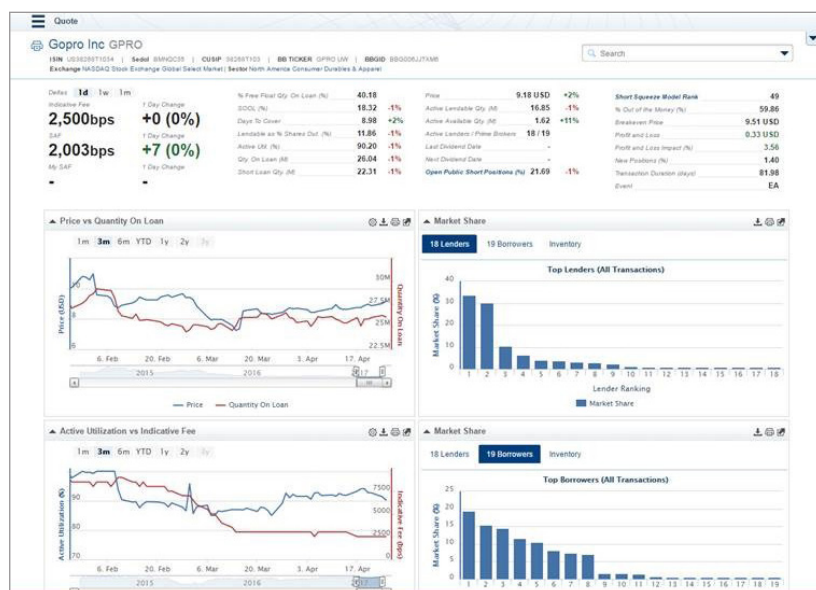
Quote

Gopro Inc GPRO

ISIN US38268T1034 | Sedol BMNQC35 | CUSIP 38268T103 | BB TICKER GPRO UW | BBGID BBG006JJTXM8
Exchange NASDAQ Stock Exchange Global Select Market | Sector North America Consumer Durables & Apparel

Search

Deltas 1d 1w 1m

Indicative Fee
2,500bps

7 Day Change
+0 (0%)

SAF
2,003bps

7 Day Change
+7 (0%)

My SAF
-

7 Day Change
-

| % Free Float Qty. On Loan (%) | 40.18 | |
|---|---|---|
| DCOL (%) | 18.32 | -1% |
| Days To Cover | 8.98 | +2% |
| Lendable as % Shares Out. (%) | 11.86 | -1% |
| Active Util. (%) | 90.20 | -1% |
| Qty. On Loan (M) | 26.04 | -1% |
| Short Loan Qty. (M) | 22.31 | -1% |

| Price | 9.18 USD | +2% |
|---|---|---|
| Active Lendable Qty. (M) | 16.85 | -1% |
| Active Available Qty. (M) | 1.62 | +11% |
| Active Lenders / Prime Brokers | 18 / 19 | |
| Last Dividend Date | - | |
| Next Dividend Date | - | |
| Open Public Short Positions (%) | 21.69 | -1% |

| Short Squeeze Model Rank | 49 |
|---|---|
| % Out of the Money (%) | 59.86 |
| Breakeven Price | 9.51 USD |
| Profit and Loss | 0.33 USD |
| Profit and Loss Impact (%) | 3.56 |
| New Positions (%) | 1.40 |
| Transaction Duration (days) | 81.98 |
| Event | EA |

Price vs Quantity On Loan

1m 3m 6m YTD 1y 2y 3y

Price (USD)
10
8
6
30M
27.5M
25M
22.5M
Quantity On Loan
6. Feb 20. Feb 6. Mar 20. Mar 3. Apr 17. Apr
2015 2016
— Price — Quantity On Loan

Market Share

18 Lenders 19 Borrowers Inventory

Top Lenders (All Transactions)
Market Share (%)
40 30 20 10 0
1 2 3 4 5 6 7 8 9 10 11 12 13 14 15 16 17 18
Lender Ranking
Market Share

Active Utilization vs Indicative Fee

1m 3m 6m YTD 1y 2y 3y

Active Utilization (%)
90 80 70
7500 5000 2500 0
Indicative Fee (bps)
6. Feb 20. Feb 6. Mar 20. Mar 3. Apr 17. Apr
2015 2016

Market Share

18 Lenders 19 Borrowers Inventory

Top Borrowers (All Transactions)
Market Share (%)
25 20 15 10 5 0
1 2 3 4 5 6 7 8 9 10 11 12 13 14 15 16 17 18 19